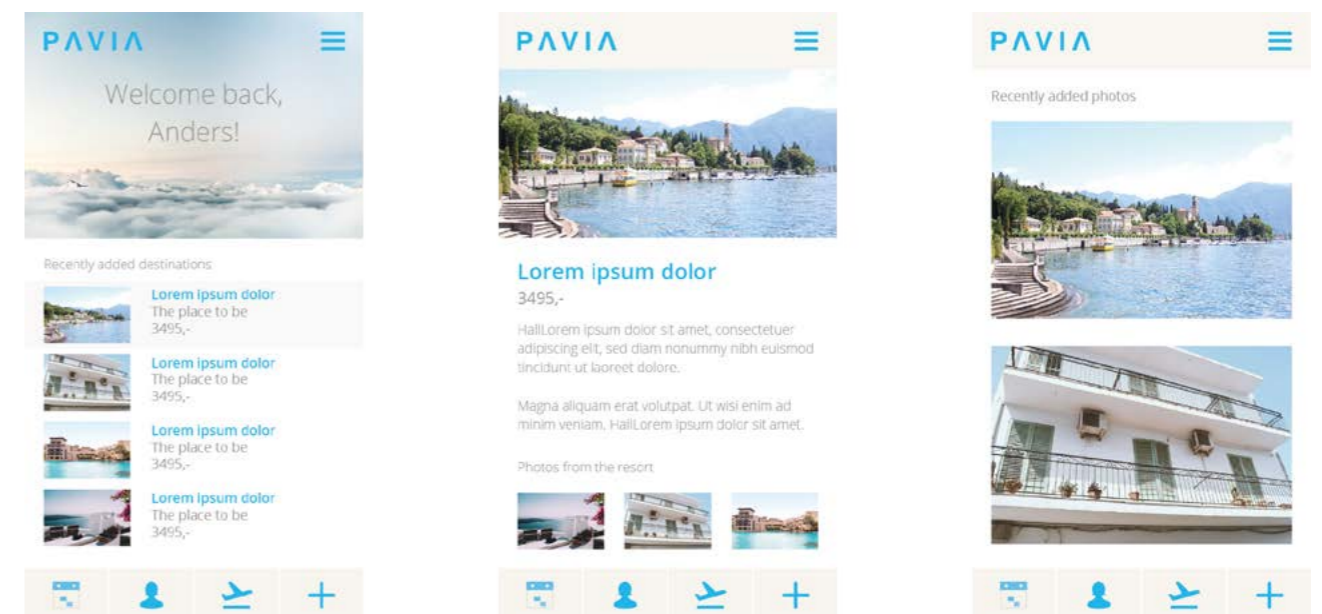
PAVIA

Welcome back, Anders!

Recently added destinations

Lorem ipsum dolor
The place to be
3495,-

Lorem ipsum dolor
The place to be
3495,-

Lorem ipsum dolor
The place to be
3495,-

Lorem ipsum dolor
The place to be
3495,-

PAVIA

Lorem ipsum dolor
3495,-

HallLorem ipsum dolor sit amet, consectetuer adipiscing elit, sed diam nonummy nibh euismod tincidunt ut laoreet dolore.

Magna aliquam erat volutpat. Ut wisi enim ad minim veniam. HallLorem ipsum dolor sit amet.

Photos from the resort

PAVIA

Recently added photos